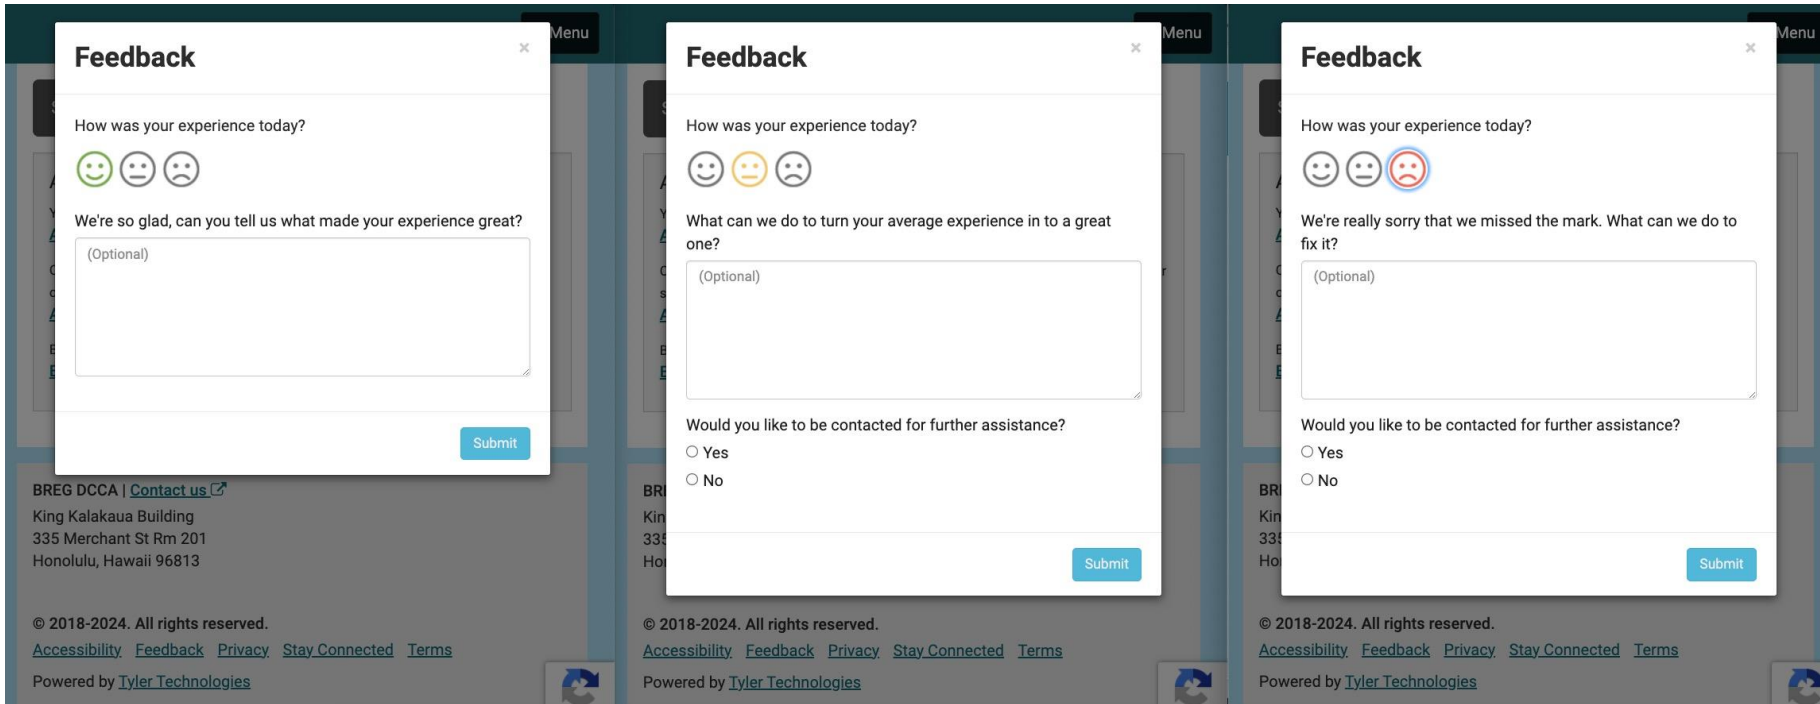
Menu

Feedback

×

How was your experience today?

We're so glad, can you tell us what made your experience great?

(Optional)

Submit

BREG DCCA | Contact us

King Kalakaua Building
335 Merchant St Rm 201
Honolulu, Hawaii 96813

© 2018-2024. All rights reserved.

Accessibility Feedback Privacy Stay Connected Terms

Powered by Tyler Technologies

Menu

Feedback

×

How was your experience today?

What can we do to turn your average experience in to a great one?

(Optional)

Would you like to be contacted for further assistance?

Yes

No

Submit

BRI
Kin
335
Ho

© 2018-2024. All rights reserved.

Accessibility Feedback Privacy Stay Connected Terms

Powered by Tyler Technologies

Menu

Feedback

×

How was your experience today?

We're really sorry that we missed the mark. What can we do to fix it?

(Optional)

Would you like to be contacted for further assistance?

Yes

No

Submit

BRI
Kin
335
Ho

© 2018-2024. All rights reserved.

Accessibility Feedback Privacy Stay Connected Terms

Powered by Tyler Technologies